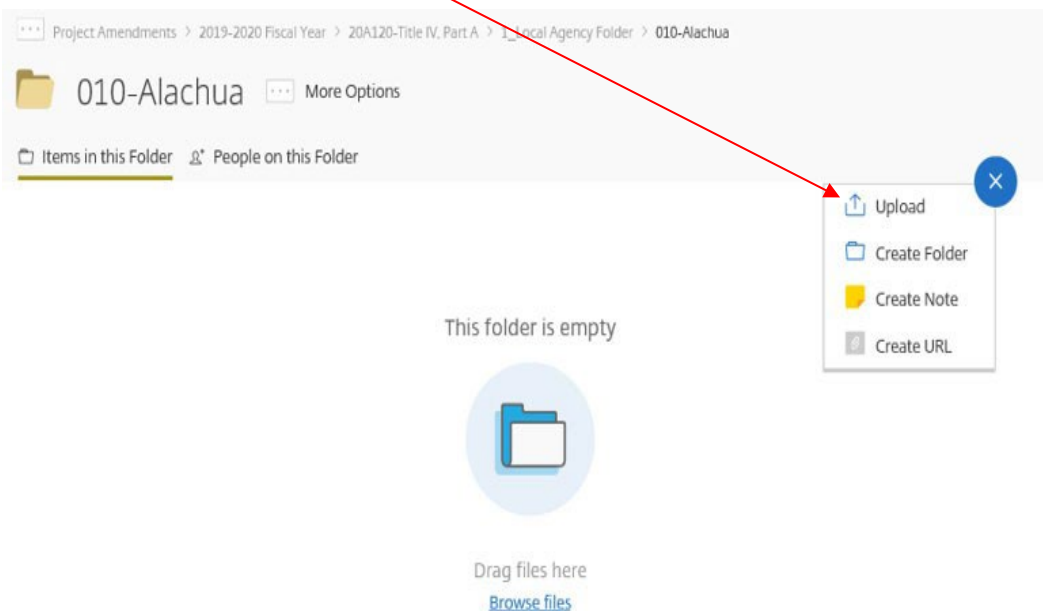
··· Project Amendments > 2019-2020 Fiscal Year > 20A120-Title IV, Part A > 1_Local Agency Folder > 010-Alachua

010-Alachua ··· More Options

Items in this Folder People on this Folder

×

Upload

Create Folder

Create Note

Create URL

This folder is empty

Drag files here

Browse files